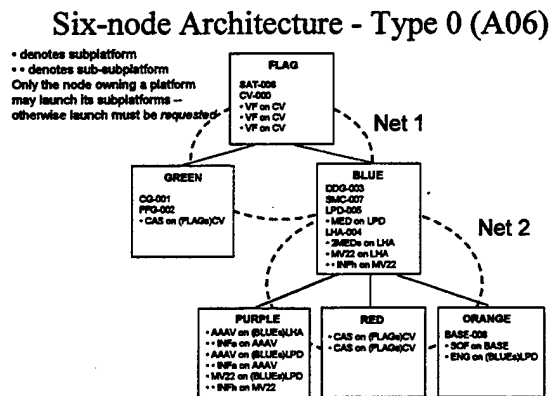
Six-node Architecture - Type 0 (A06)

• denotes subplatform
• • denotes sub-subplatform
Only the node owning a platform may launch its subplatforms -- otherwise launch must be *requested*

FLAG
SAT-006
CV-000
• VF on CV
• VF on CV
• VF on CV

Net 1

GREEN
CG-001
FFG-002
• CAS on (FLAGs)CV

BLUE
DDG-003
SMC-007
LPD-005
• MED on LPD
LHA-004
• 2MEDs on LHA
• MV22 on LHA
• • INFs on MV22

Net 2

PURPLE
• AAAV on (BLUEs)LHA
• • INFs on AAAV
• AAAV on (BLUEs)LPD
• • INFs on AAAV
• MV22 on (BLUEs)LPD
• • INFs on MV22

RED
• CAS on (FLAGs)CV
• CAS on (FLAGs)CV

ORANGE
BASE-008
• SOF on BASE
• ENG on (BLUEs)LPD